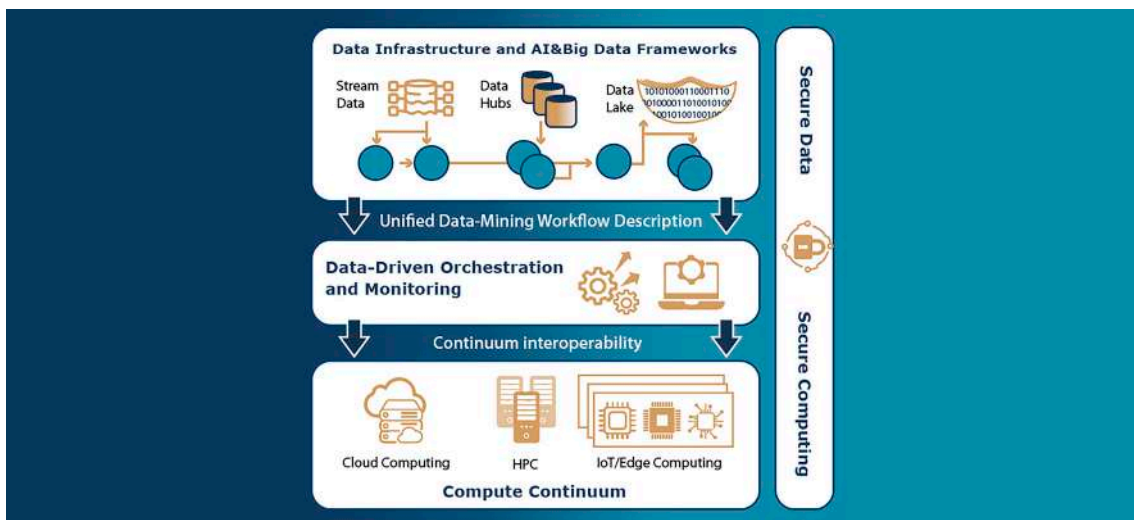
Data Infrastructure and AI&Big Data Frameworks

Stream Data

Data Hubs

Data Lake

10101000110001110
01000011010010100
001010010010

Unified Data-Mining Workflow Description

Data-Driven Orchestration and Monitoring

Continuum interoperability

Cloud Computing

HPC

IoT/Edge Computing

Compute Continuum

Secure Data

Secure Computing